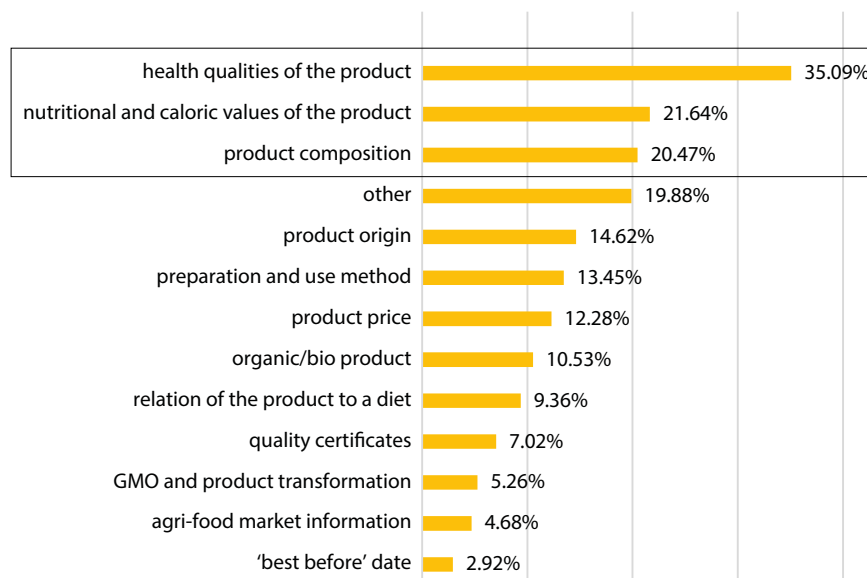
health qualities of the product 35.09%
nutritional and caloric values of the product 21.64%
product composition 20.47%
other 19.88%
product origin 14.62%
preparation and use method 13.45%
product price 12.28%
organic/bio product 10.53%
relation of the product to a diet 9.36%
quality certificates 7.02%
GMO and product transformation 5.26%
agri-food market information 4.68%
'best before' date 2.92%